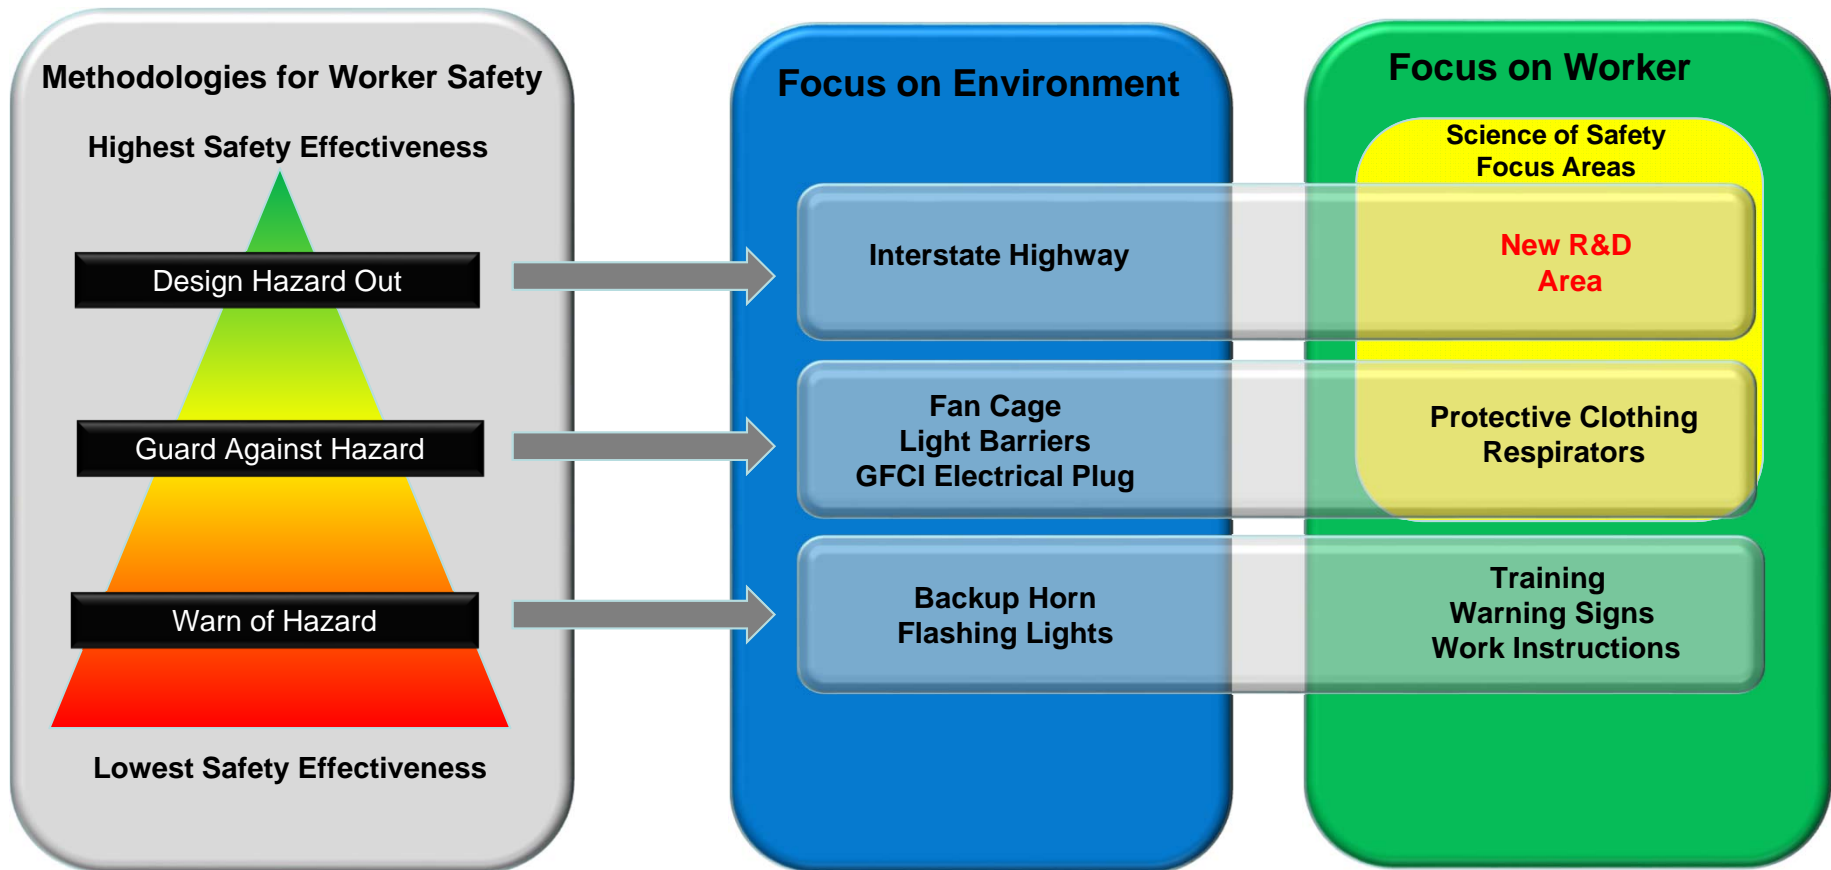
Methodologies for Worker Safety

Highest Safety Effectiveness

Design Hazard Out

Guard Against Hazard

Warn of Hazard

Lowest Safety Effectiveness

Focus on Environment

Interstate Highway

Fan Cage
Light Barriers
GFCI Electrical Plug

Backup Horn
Flashing Lights

Focus on Worker

Science of Safety
Focus Areas

New R&D
Area

Protective Clothing
Respirators

Training
Warning Signs
Work Instructions